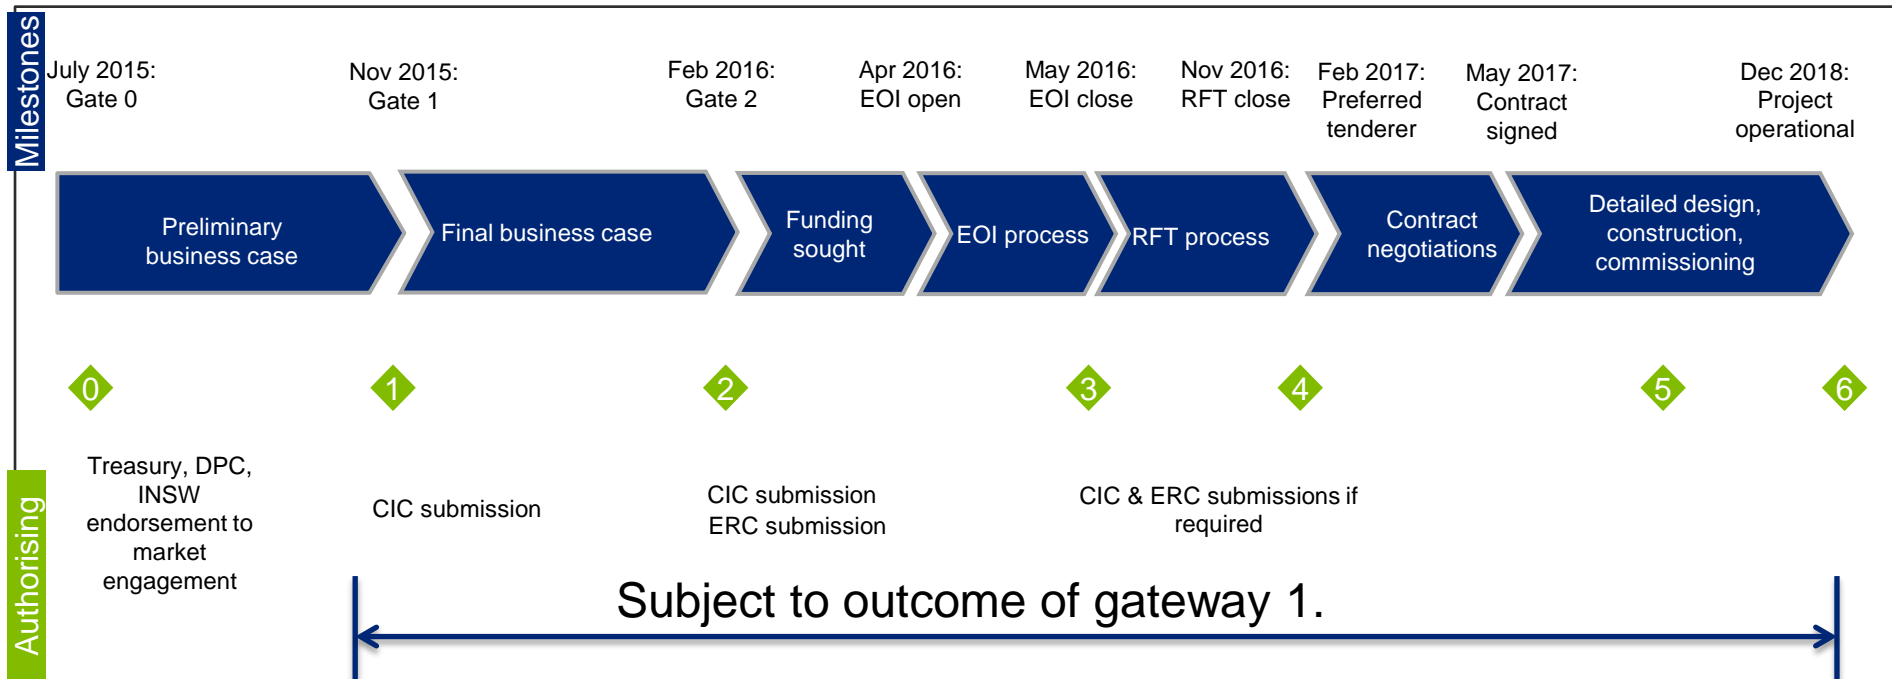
Milestones

July 2015: Gate 0

Nov 2015: Gate 1

Feb 2016: Gate 2

Apr 2016: EOI open

May 2016: EOI close

Nov 2016: RFT close

Feb 2017: Preferred tenderer

May 2017: Contract signed

Dec 2018: Project operational

Preliminary business case

Final business case

Funding sought

EOI process

RFT process

Contract negotiations

Detailed design, construction, commissioning

0

1

2

3

4

5

6

Authorising

Treasury, DPC, INSW endorsement to market engagement

CIC submission

CIC submission
ERC submission

CIC & ERC submissions if required

Subject to outcome of gateway 1.